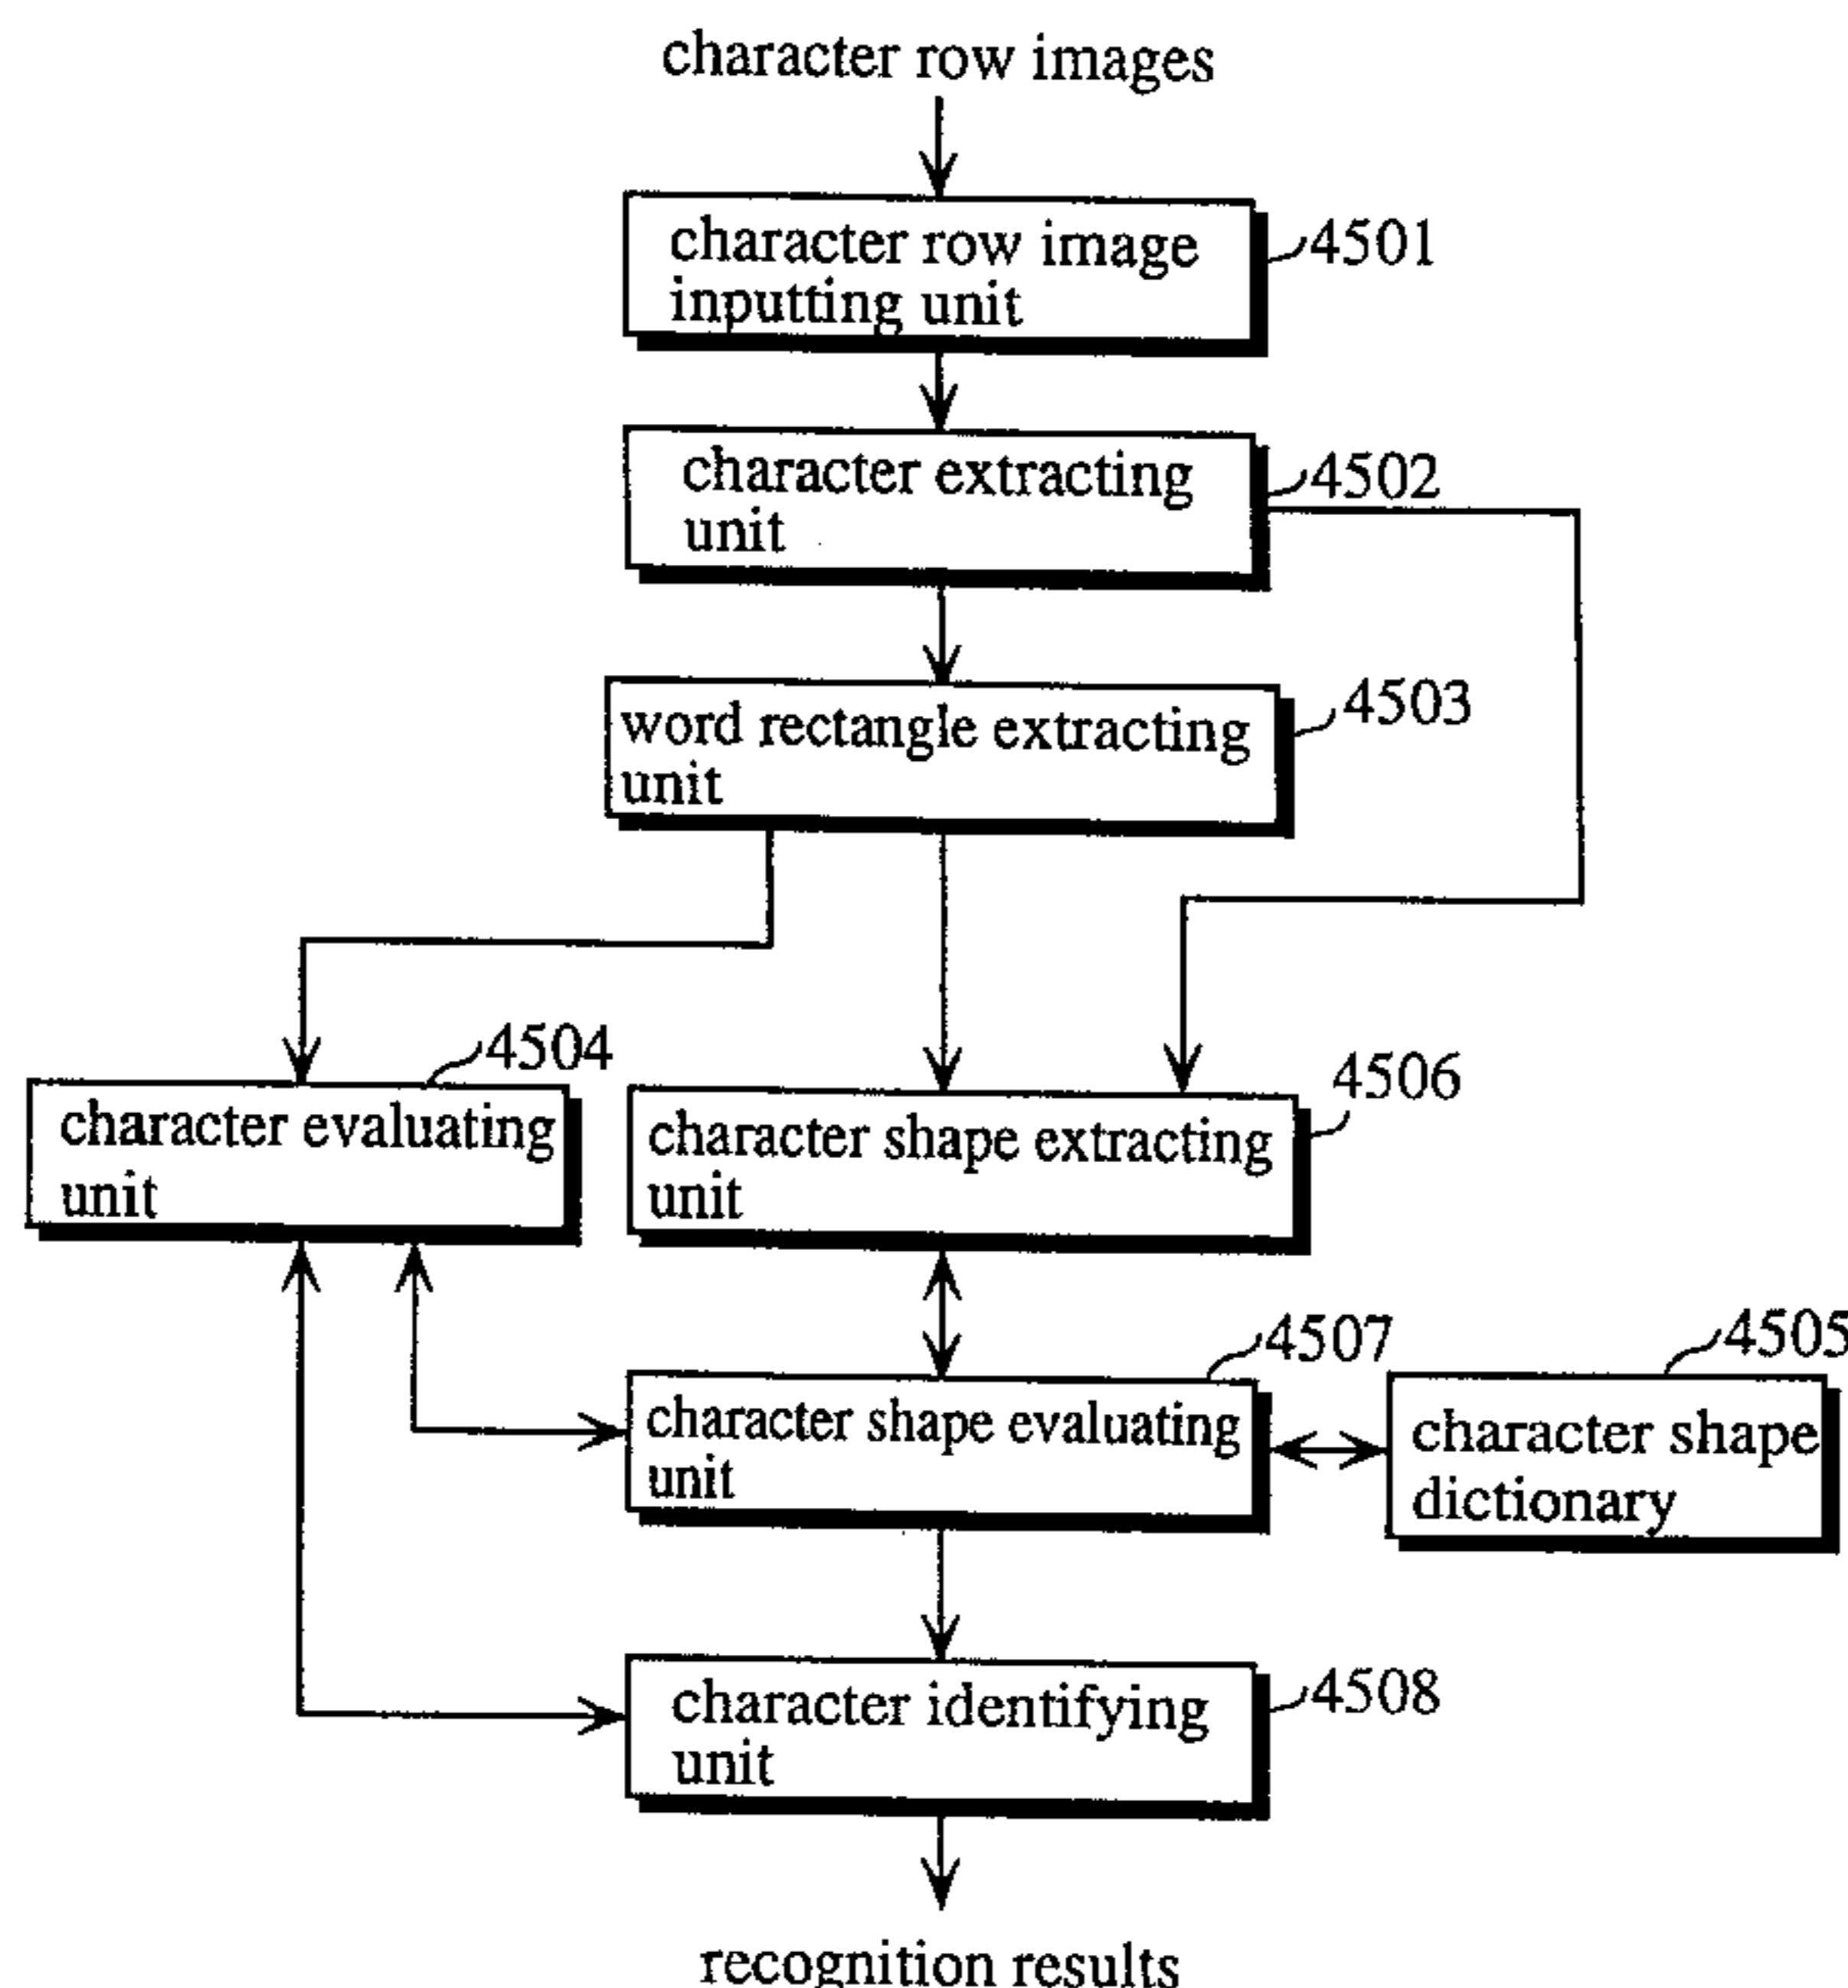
character row images

character row image inputting unit
4501

character extracting unit
4502

word rectangle extracting unit
4503

4504
character evaluating unit

character shape extracting unit
4506

4507
character shape evaluating unit

4505
character shape dictionary

character identifying unit
4508

recognition results